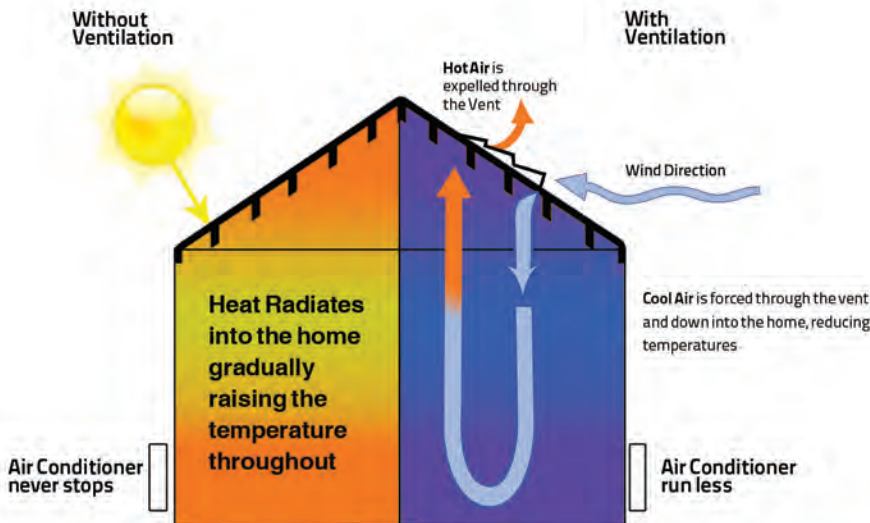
Without Ventilation

With Ventilation

Hot Air is expelled through the Vent

Wind Direction

Heat Radiates into the home gradually raising the temperature throughout

Cool Air is forced through the vent and down into the home, reducing temperatures

Air Conditioner never stops

Air Conditioner run less